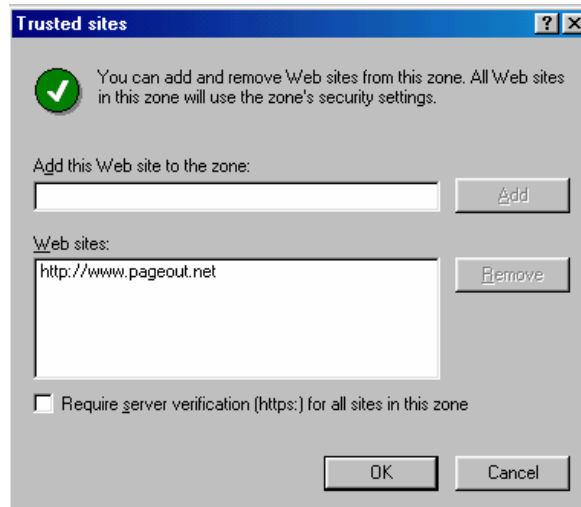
Trusted sites

?

You can add and remove Web sites from this zone. All Web sites in this zone will use the zone's security settings.

Add this Web site to the zone:

Add

Web sites:

http://www.pageout.net

Remove

Require server verification (https:) for all sites in this zone

OK

Cancel